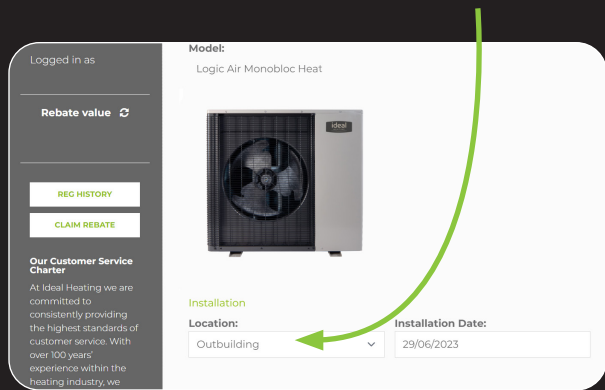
Logged in as

Rebate value

REG HISTORY

CLAIM REBATE

Our Customer Service Charter

At Ideal Heating we are committed to consistently providing the highest standards of customer service. With over 100 years' experience within the heating industry, we

Model:

Logic Air Monobloc Heat

ideal

Installation

Location:

Outbuilding

Installation Date:

29/06/2023